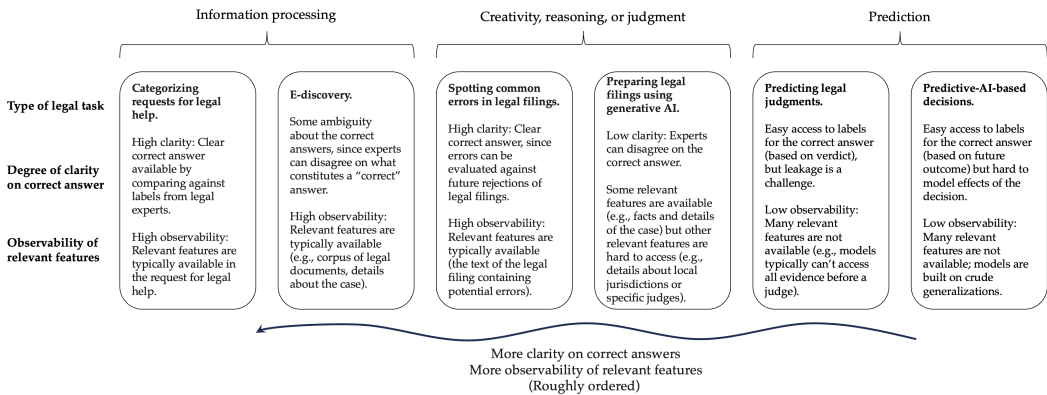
Information processing

Creativity, reasoning, or judgment

Prediction

Type of legal task

Degree of clarity on correct answer

Observability of relevant features

**Categorizing requests for legal help.**

High clarity: Clear correct answer available by comparing against labels from legal experts.

High observability: Relevant features are typically available in the request for legal help.

**E-discovery.**

Some ambiguity about the correct answers, since experts can disagree on what constitutes a "correct" answer.

High observability: Relevant features are typically available (e.g., corpus of legal documents, details about the case).

**Spotting common errors in legal filings.**

High clarity: Clear correct answer, since errors can be evaluated against future rejections of legal filings.

High observability: Relevant features are typically available (the text of the legal filing containing potential errors).

**Preparing legal filings using generative AI.**

Low clarity: Experts can disagree on the correct answer.

Some relevant features are available (e.g., facts and details of the case) but other relevant features are hard to access (e.g., details about local jurisdictions or specific judges).

**Predicting legal judgments.**

Easy access to labels for the correct answer (based on verdict), but leakage is a challenge.

Low observability: Many relevant features are not available (e.g., models typically can't access all evidence before a judge).

**Predictive-AI-based decisions.**

Easy access to labels for the correct answer (based on future outcome) but hard to model effects of the decision.

Low observability: Many relevant features are not available; models are built on crude generalizations.

More clarity on correct answers
More observability of relevant features
(Roughly ordered)